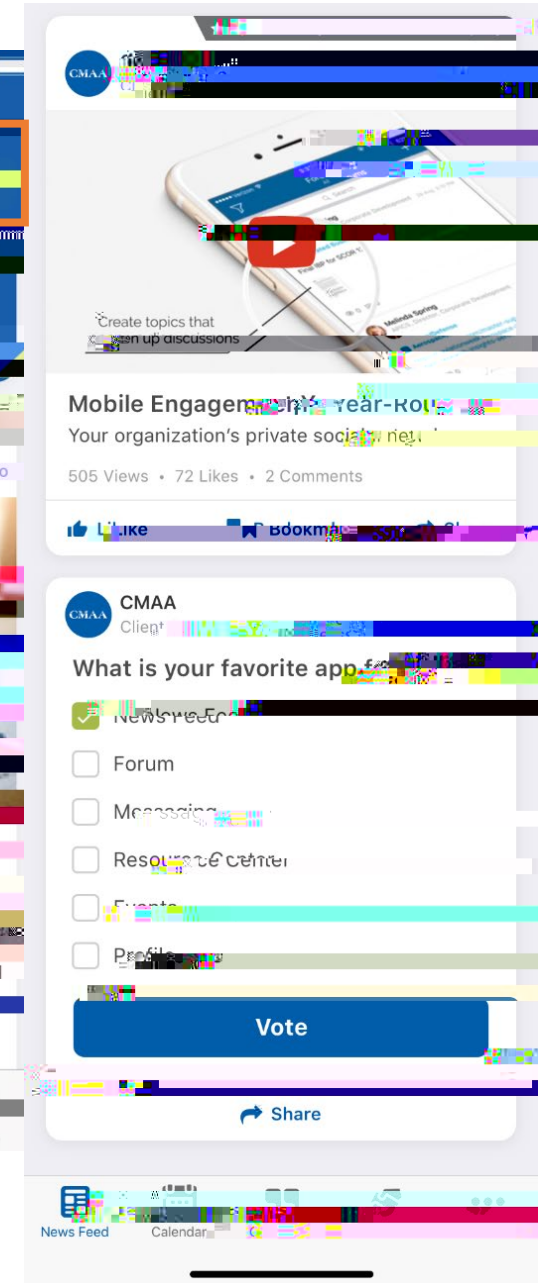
CMAA

Create topics that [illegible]en up discussions

Melinda Spring

Mobile Engagem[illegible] Year-Rou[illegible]

Your organization's private soci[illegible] net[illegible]

505 Views • 72 Likes • 2 Comments

Like Bookma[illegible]

CMAA
Client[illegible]

What is your favorite app f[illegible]

News Fee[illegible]

Forum

Messaging

Resource Center

Events

Profile

Vote

Share

News Feed Calendar